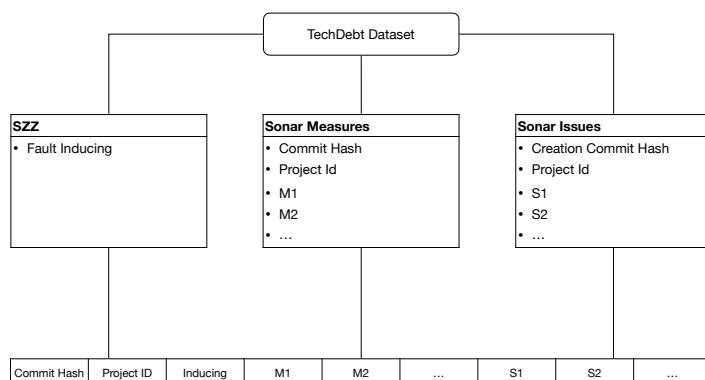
TechDebt Dataset

SZZ
• Fault Inducing

Sonar Measures
• Commit Hash
• Project Id
• M1
• M2
• ...

Sonar Issues
• Creation Commit Hash
• Project Id
• S1
• S2
• ...

| Commit Hash | Project ID | Inducing | M1 | M2 | ... | S1 | S2 | ... |
|---|---|---|---|---|---|---|---|---|